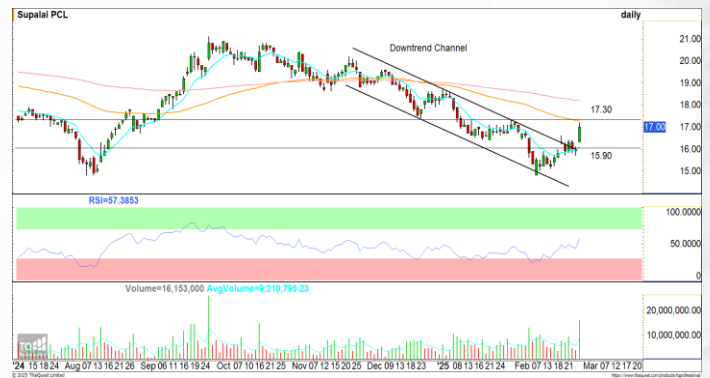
Supalai PCL

daily

Downtrend Channel

21.00
20.00
19.00
18.00
17.30
17.00
16.00
15.90
15.00

RSI=57.3853

100.0000
50.0000
0

Volume=16,153,000 AvgVolume=9,210,795.23

20,000,000.00
10,000,000.00

'24 15 18 24 Aug 07 13 16 21 26 Sep 06 11 16 19 24 Oct 07 10 16 21 25 Nov 07 12 15 20 25 Dec 09 13 19 24 '25 08 13 16 21 24 Feb 07 13 18 21 Mar 07 12 17 20

© 2025 ThaiQuest Limited
http://www.thaiquest.com/products/tqprofessional